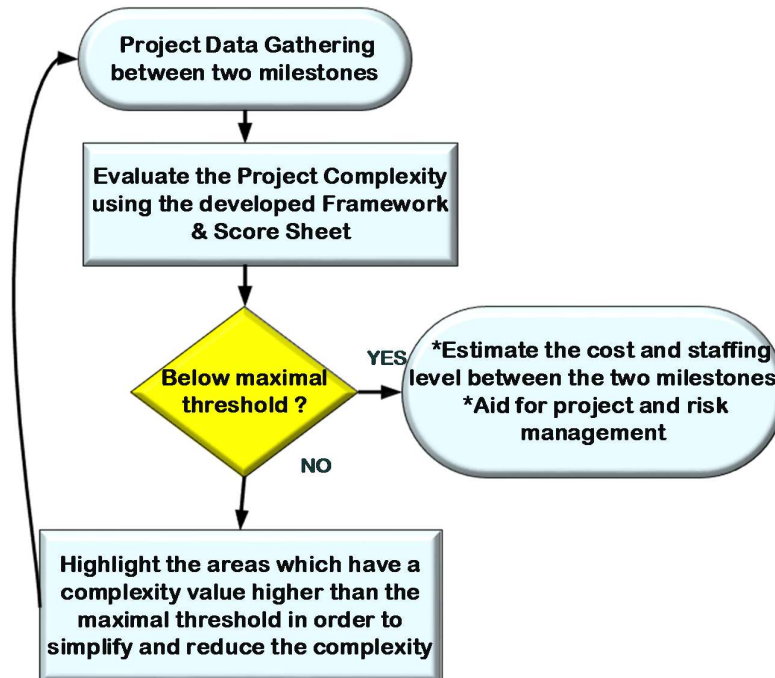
Project Data Gathering between two milestones

Evaluate the Project Complexity using the developed Framework & Score Sheet

Below maximal threshold ?

YES

*Estimate the cost and staffing level between the two milestones
*Aid for project and risk management

NO

Highlight the areas which have a complexity value higher than the maximal threshold in order to simplify and reduce the complexity